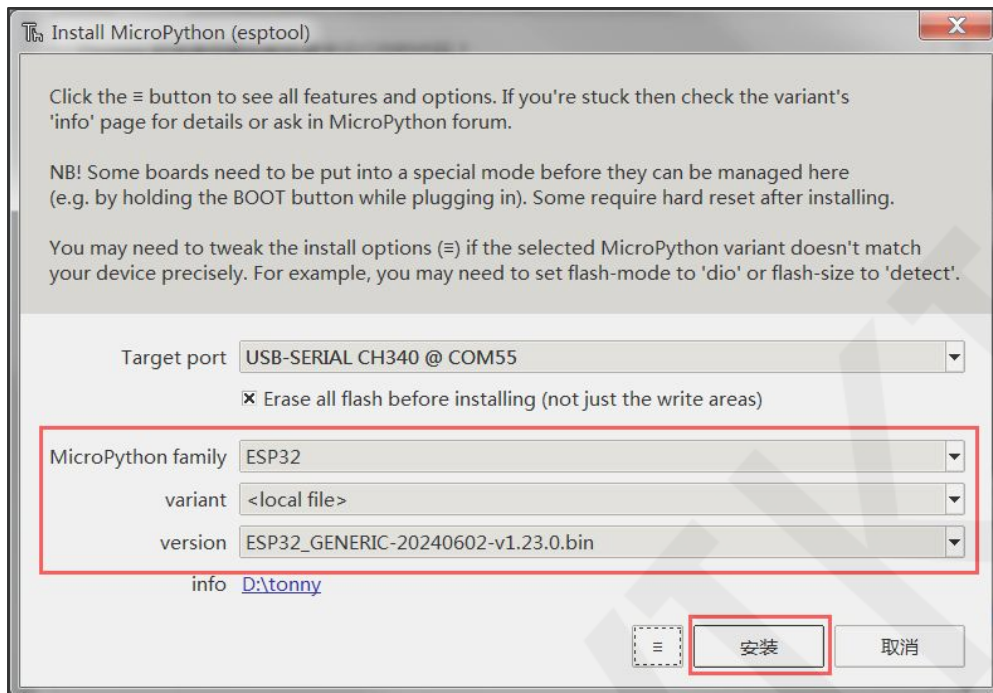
Install MicroPython (esptool)

Click the ≡ button to see all features and options. If you're stuck then check the variant's 'info' page for details or ask in MicroPython forum.

NB! Some boards need to be put into a special mode before they can be managed here (e.g. by holding the BOOT button while plugging in). Some require hard reset after installing.

You may need to tweak the install options (≡) if the selected MicroPython variant doesn't match your device precisely. For example, you may need to set flash-mode to 'dio' or flash-size to 'detect'.

Target port USB-SERIAL CH340 @ COM55

☒ Erase all flash before installing (not just the write areas)

MicroPython family ESP32

variant <local file>

version ESP32_GENERIC-20240602-v1.23.0.bin

info D:\tonny

≡ 安装 取消